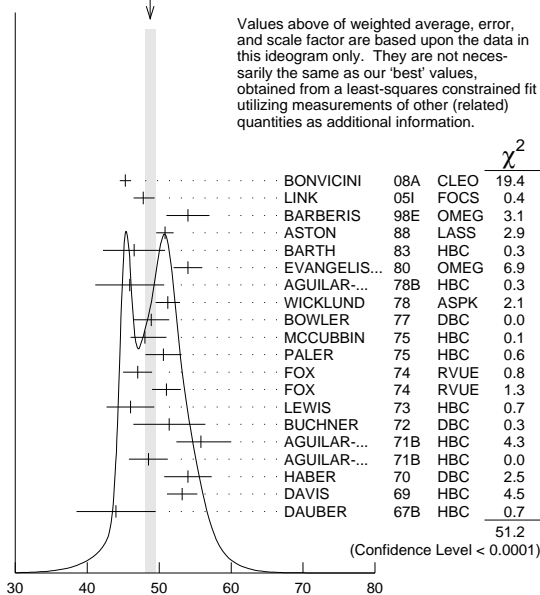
Values above of weighted average, error, and scale factor are based upon the data in this ideogram only. They are not necessarily the same as our 'best' values, obtained from a least-squares constrained fit utilizing measurements of other (related) quantities as additional information.

$\chi^2$

| | | | |
|---|---|---|---|
| BONVICINI | 08A | CLEO | 19.4 |
| LINK | 05I | FOCS | 0.4 |
| BARBERIS | 98E | OMEG | 3.1 |
| ASTON | 88 | LASS | 2.9 |
| BARTH | 83 | HBC | 0.3 |
| EVANGELIS... | 80 | OMEG | 6.9 |
| AGUILAR-... | 78B | HBC | 0.3 |
| WICKLUND | 78 | ASPK | 2.1 |
| BOWLER | 77 | DBC | 0.0 |
| MCCUBBIN | 75 | HBC | 0.1 |
| PALER | 75 | HBC | 0.6 |
| FOX | 74 | RVUE | 0.8 |
| FOX | 74 | RVUE | 1.3 |
| LEWIS | 73 | HBC | 0.7 |
| BUCHNER | 72 | DBC | 0.3 |
| AGUILAR-... | 71B | HBC | 4.3 |
| AGUILAR-... | 71B | HBC | 0.0 |
| HABER | 70 | DBC | 2.5 |
| DAVIS | 69 | HBC | 4.5 |
| DAUBER | 67B | HBC | 0.7 |

51.2
(Confidence Level < 0.0001)

30 40 50 60 70 80